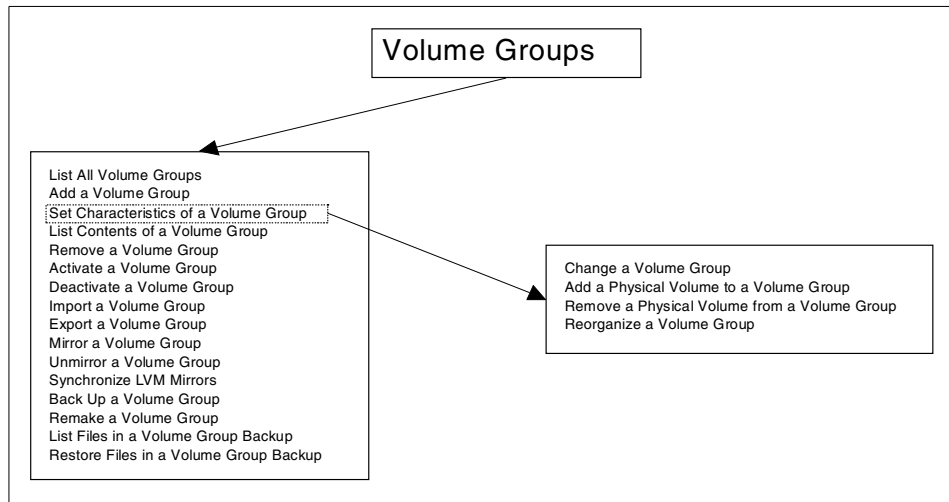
Volume Groups

List All Volume Groups
Add a Volume Group
Set Characteristics of a Volume Group
List Contents of a Volume Group
Remove a Volume Group
Activate a Volume Group
Deactivate a Volume Group
Import a Volume Group
Export a Volume Group
Mirror a Volume Group
Unmirror a Volume Group
Synchronize LVM Mirrors
Back Up a Volume Group
Remake a Volume Group
List Files in a Volume Group Backup
Restore Files in a Volume Group Backup

Change a Volume Group
Add a Physical Volume to a Volume Group
Remove a Physical Volume from a Volume Group
Reorganize a Volume Group